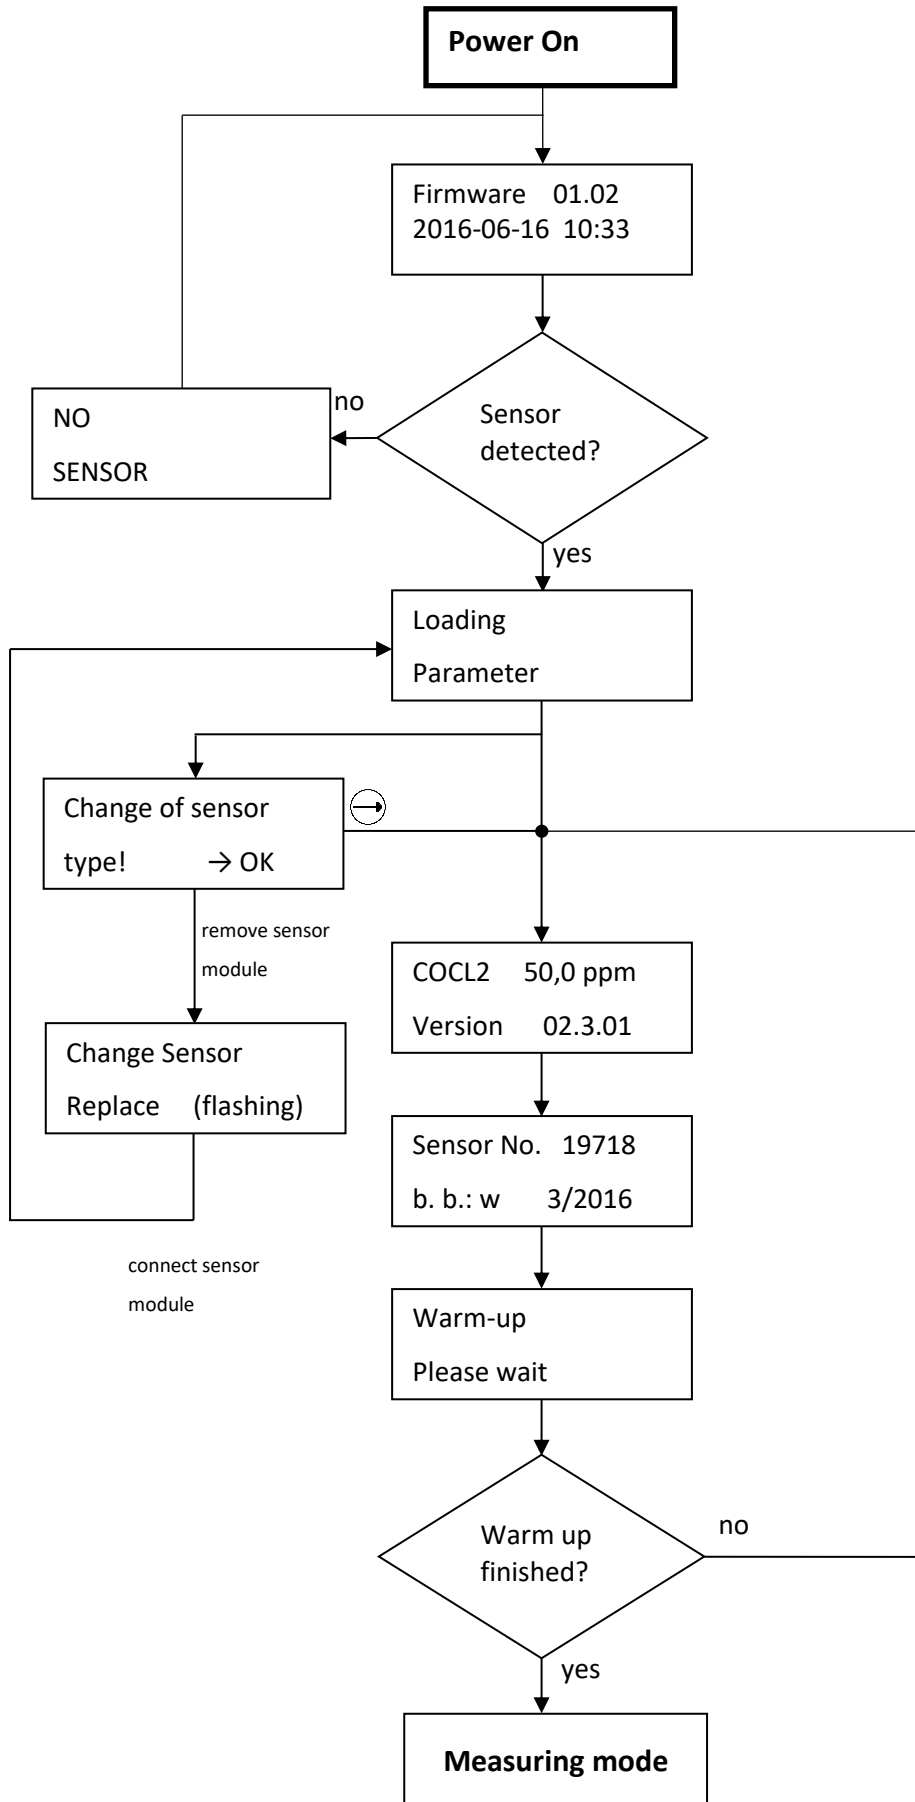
Power On

Firmware 01.02
2016-06-16 10:33

Sensor detected?

no

NO
SENSOR

yes

Loading
Parameter

Change of sensor
type! → OK

remove sensor module

Change Sensor
Replace (flashing)

connect sensor module

COCL2 50,0 ppm
Version 02.3.01

Sensor No. 19718
b. b.: w 3/2016

Warm-up
Please wait

Warm up finished?

no

yes

Measuring mode